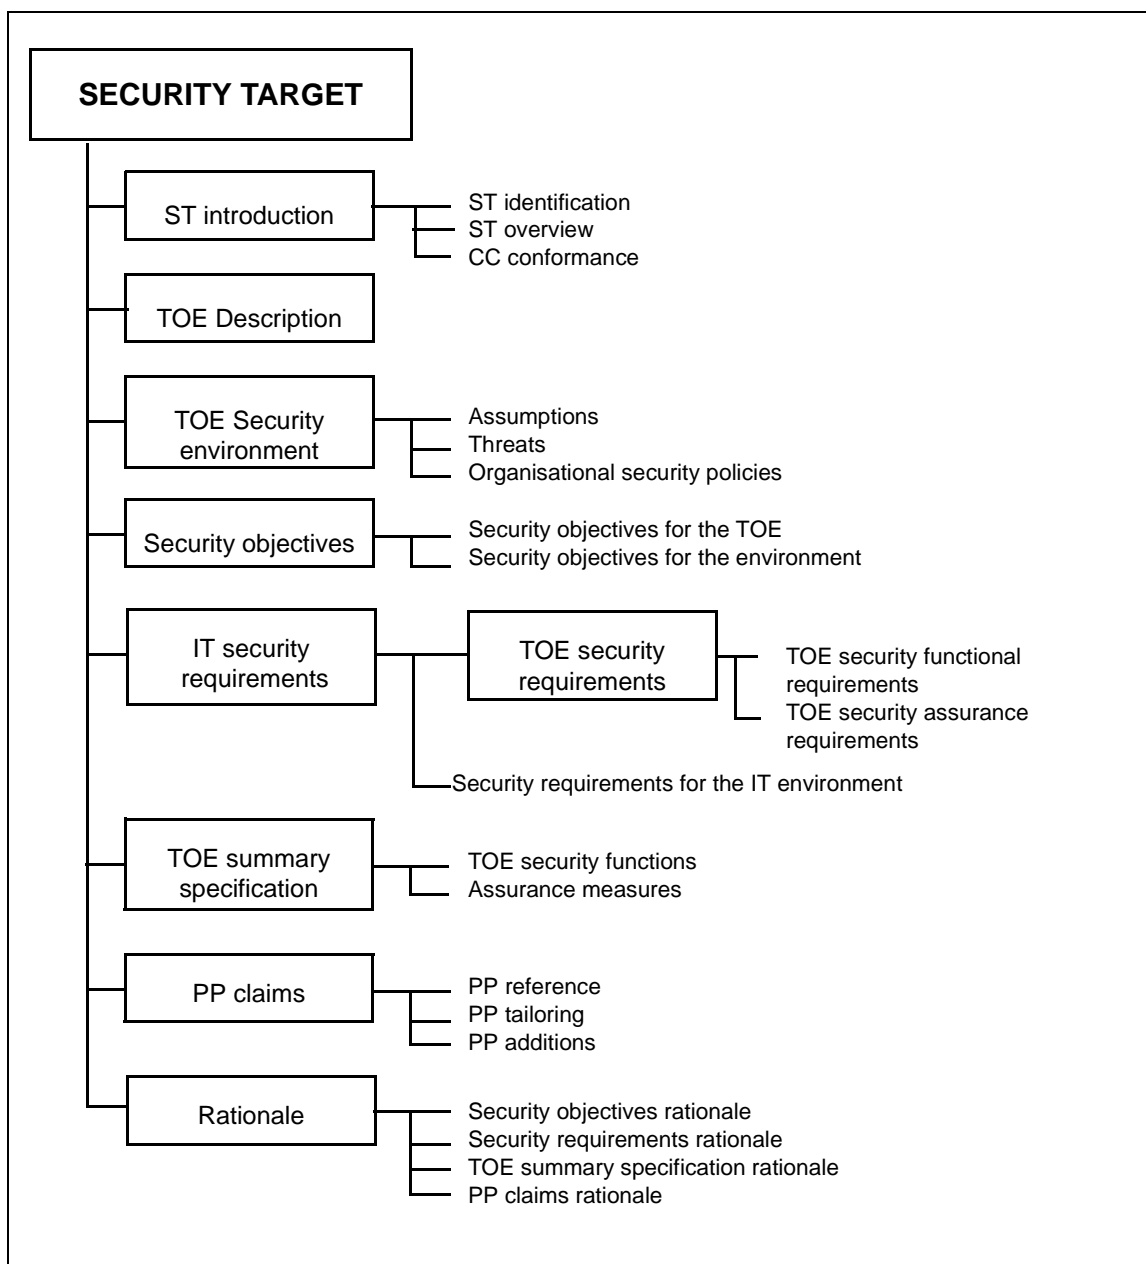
SECURITY TARGET

ST introduction
ST identification
ST overview
CC conformance

TOE Description

TOE Security environment
Assumptions
Threats
Organisational security policies

Security objectives
Security objectives for the TOE
Security objectives for the environment

IT security requirements
TOE security requirements
TOE security functional requirements
TOE security assurance requirements
Security requirements for the IT environment

TOE summary specification
TOE security functions
Assurance measures

PP claims
PP reference
PP tailoring
PP additions

Rationale
Security objectives rationale
Security requirements rationale
TOE summary specification rationale
PP claims rationale